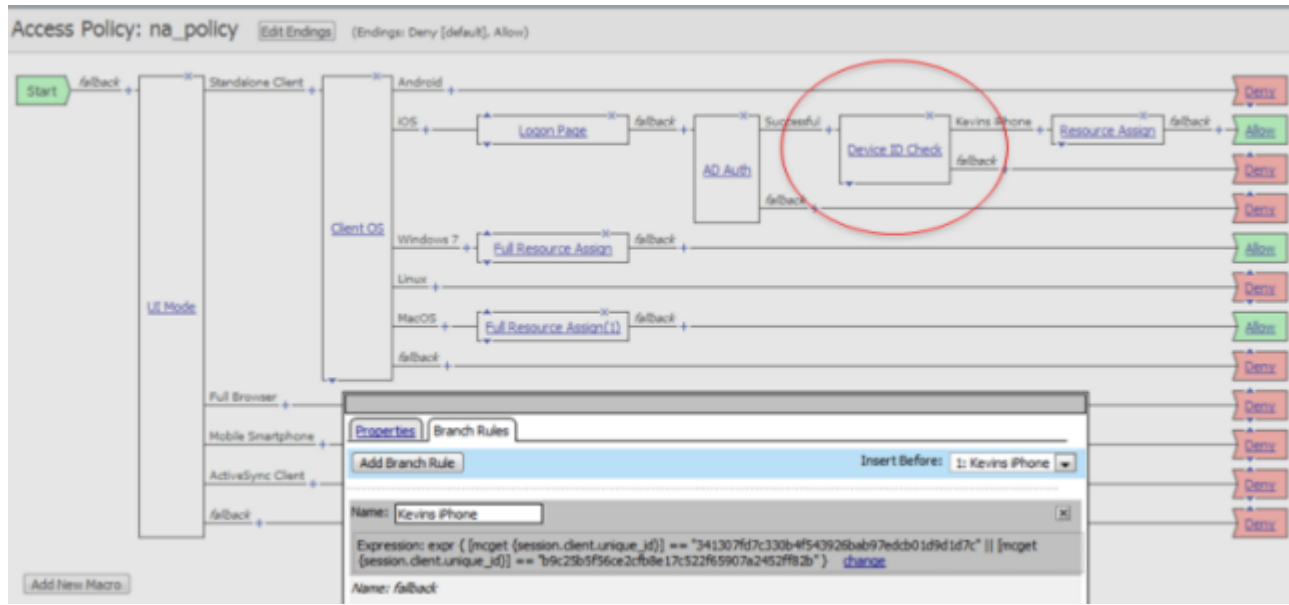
Access Policy: na_policy Edit Endings (Endings: Deny [default], Allow)

Start fallback UI Mode Standalone Client Client OS Android Deny

iOS Logon Page fallback AD Auth Successful Device ID Check Kevins iPhone Resource Assign fallback Allow

fallback Deny

fallback Deny

Windows 7 Full Resource Assign fallback Allow

Linux Deny

MacOS Full Resource Assign(1) fallback Allow

fallback Deny

Full Browser Deny

Mobile Smartphone Deny

ActiveSync Client Deny

fallback Deny

Properties Branch Rules

Add Branch Rule Insert Before: 1: Kevins iPhone

Name: Kevins iPhone

Expression: expr { [mcget {session.client.unique_id}] == "341307fd7c330b4f543926bab97edcb01d9d1d7c" || [mcget {session.client.unique_id}] == "b9c25b5f56ce2cfb8e17c522f65907a2452ff82b" } change

Name: fallback

Add New Macro